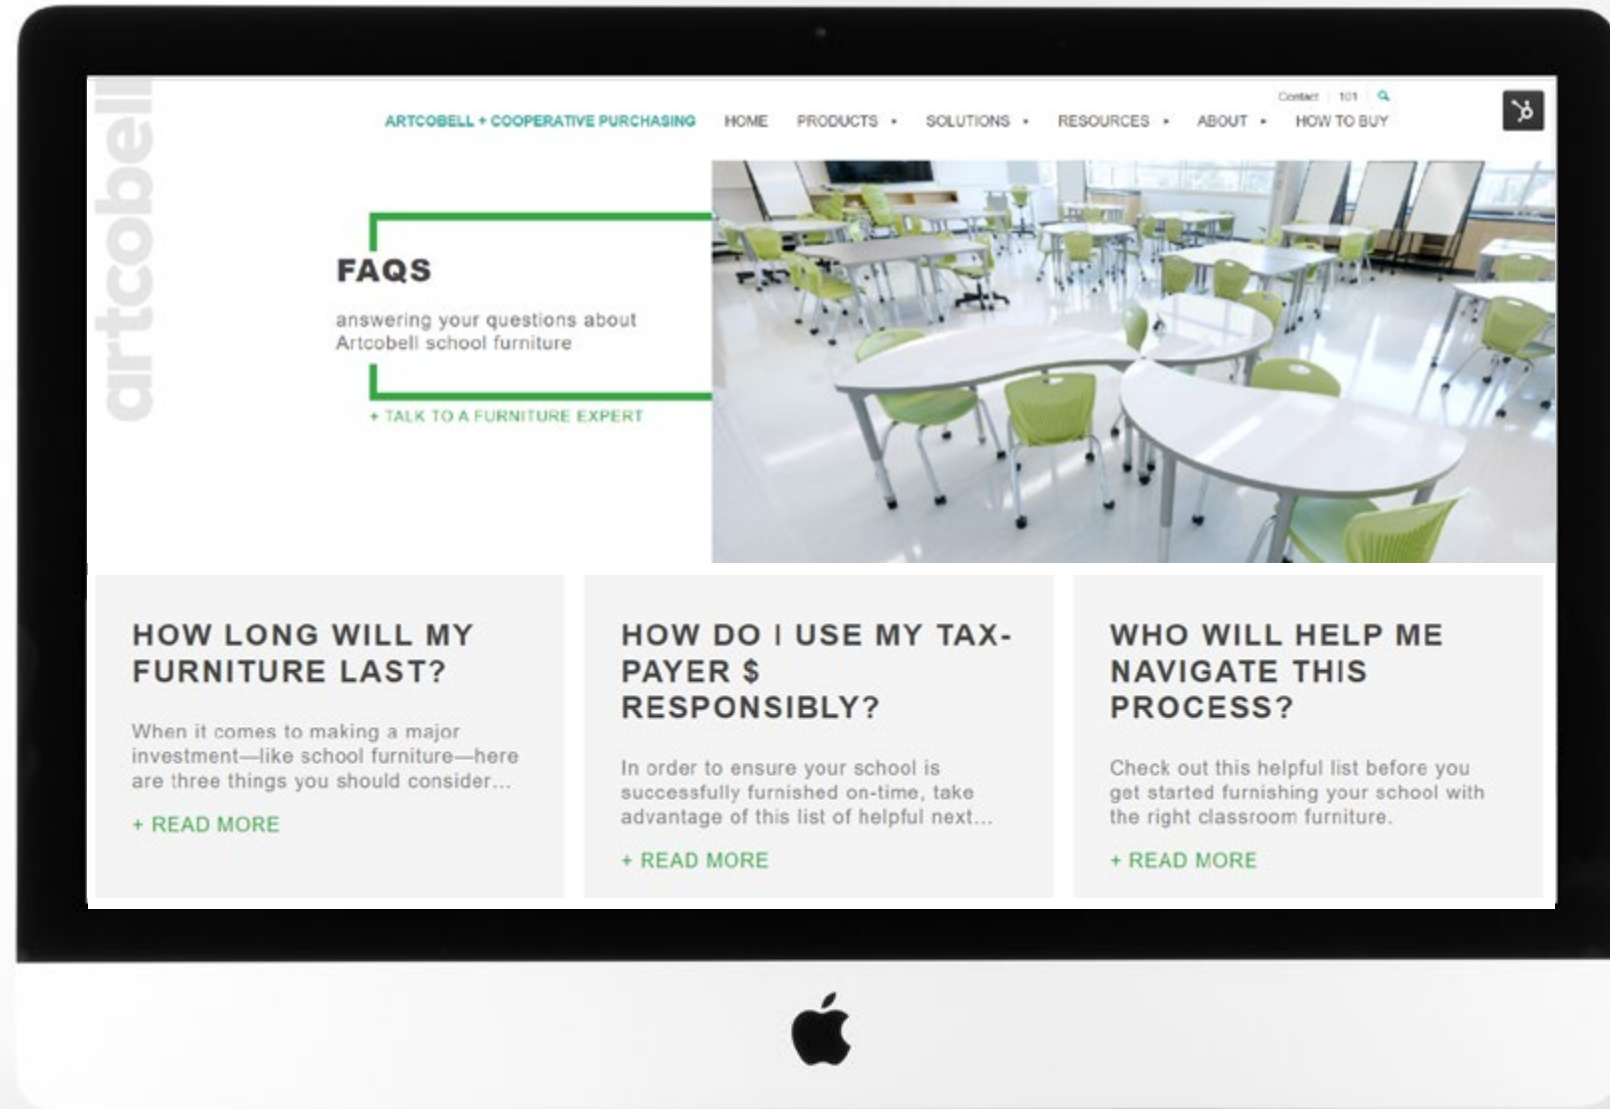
artcobell

Contact | 101

ARTCOBELL + COOPERATIVE PURCHASING HOME PRODUCTS • SOLUTIONS • RESOURCES • ABOUT • HOW TO BUY

FAQS

answering your questions about Artcobell school furniture

+ TALK TO A FURNITURE EXPERT

HOW LONG WILL MY FURNITURE LAST?

When it comes to making a major investment—like school furniture—here are three things you should consider...

+ READ MORE

HOW DO I USE MY TAX-PAYER $ RESPONSIBLY?

In order to ensure your school is successfully furnished on-time, take advantage of this list of helpful next...

+ READ MORE

WHO WILL HELP ME NAVIGATE THIS PROCESS?

Check out this helpful list before you get started furnishing your school with the right classroom furniture.

+ READ MORE